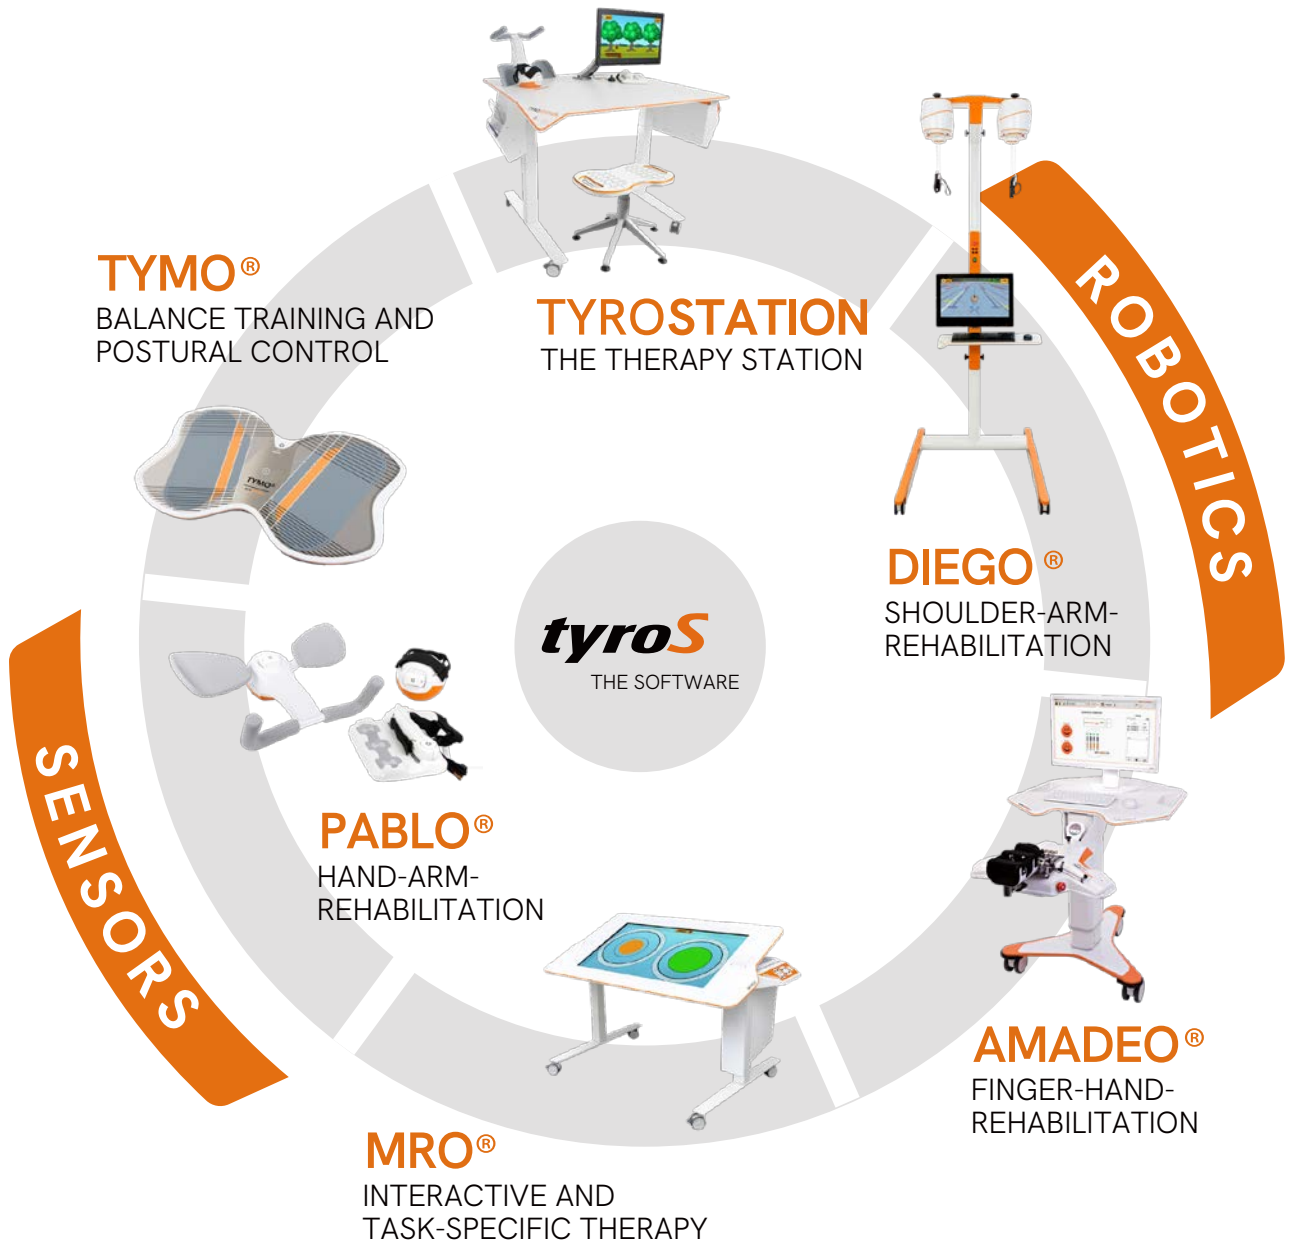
TYROSTATION
THE THERAPY STATION

ROBOTICS

DIEGO®
SHOULDER-ARM-REHABILITATION

AMADEO®
FINGER-HAND-REHABILITATION

MRO®
INTERACTIVE AND TASK-SPECIFIC THERAPY

PABLO®
HAND-ARM-REHABILITATION

SENSORS

TYMO®
BALANCE TRAINING AND POSTURAL CONTROL

TYMO

tyroS
THE SOFTWARE